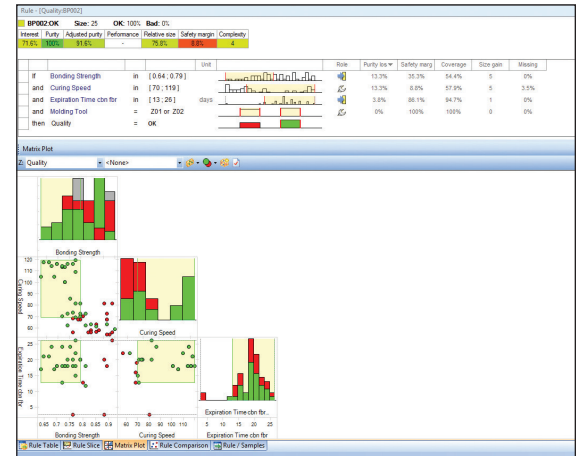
Rule - [Quality:BP002]

BP002:OK Size: 25 OK: 100% Bad: 0%

| Interest | Purity | Adjusted purity | Performance | Relative size | Safety margin | Complexity |
|---|---|---|---|---|---|---|
| 71.6% | 100% | 91.6% | - | 75.8% | 8.8% | 4 |

| | | | | Unit | | Role | Purity los | Safety marg | Coverage | Size gain | Missing |
|---|---|---|---|---|---|---|---|---|---|---|---|
| If | Bonding Strength | in | [ 0.64 ; 0.79 ] | | | | 13.3% | 35.3% | 54.4% | 5 | 0% |
| and | Curing Speed | in | [ 70 ; 119 ] | | | | 13.3% | 8.8% | 57.9% | 5 | 3.5% |
| and | Expiration Time cbn fbr | in | [ 13 ; 26 ] | days | | | 3.8% | 86.1% | 94.7% | 1 | 0% |
| and | Molding Tool | = | Z01 or Z02 | | | | 0% | 100% | 100% | 0 | 0% |
| then | Quality | = | OK | | | | | | | | |

Matrix Plot

Z: Quality <None>

Bonding Strength

Curing Speed

120
110
100
90
80
70

Curing Speed

Expiration Time cbn fbr

25
20
15
10
5
0

Expiration Time cbn fbr...

0.65 0.7 0.75 0.8 0.85 0.9
Bonding Strength

70 80 90 100 110 120
Curing Speed

0 5 10 15 20 25
Expiration Time cbn fbr

Rule Table | Rule Slice | Matrix Plot | Rule Comparison | Rule / Samples